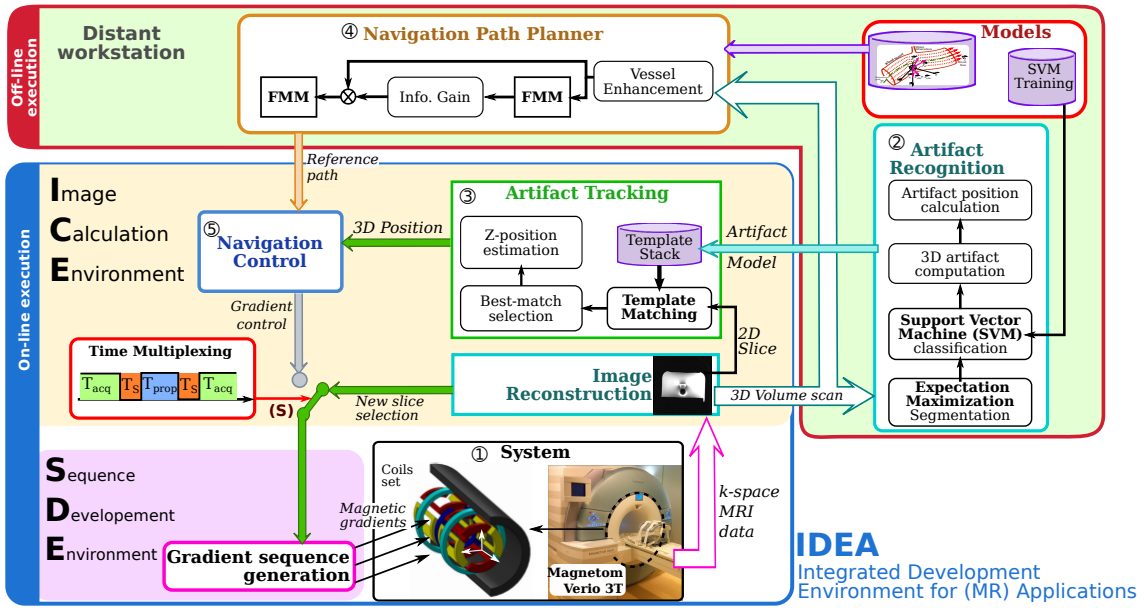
Off-line execution

Distant workstation

④ Navigation Path Planner

FMM

Info. Gain

FMM

Vessel Enhancement

Models

SVM Training

② Artifact Recognition

Artifact position calculation

3D artifact computation

Support Vector Machine (SVM) classification

Expectation Maximization Segmentation

On-line execution

Image Calculation Environment

Reference path

③ Artifact Tracking

⑤ Navigation Control

3D Position

Z-position estimation

Template Stack

Artifact Model

Best-match selection

Template Matching

Gradient control

2D Slice

Time Multiplexing

$T_{acq}$ $T_S$ $T_{prop}$ $T_S$ $T_{acq}$

(S)

New slice selection

Image Reconstruction

3D Volume scan

Sequence Developement Environment

① System

Coils set

Magnetic gradients

k-space MRI data

Gradient sequence generation

Magnetom Verio 3T

IDEA

Integrated Development Environment for (MR) Applications